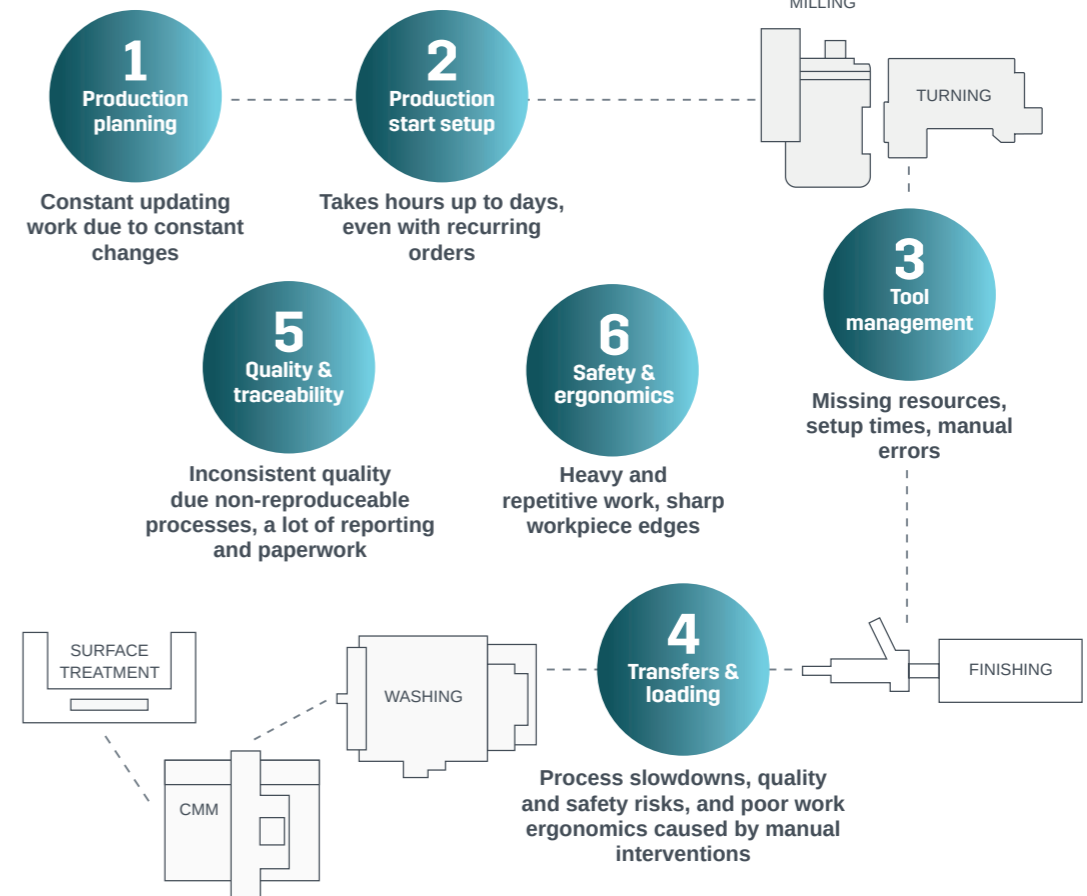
1
Production planning

Constant updating work due to constant changes

2
Production start setup

Takes hours up to days, even with recurring orders

MILLING

TURNING

3
Tool management

Missing resources, setup times, manual errors

5
Quality & traceability

Inconsistent quality due non-reproduceable processes, a lot of reporting and paperwork

6
Safety & ergonomics

Heavy and repetitive work, sharp workpiece edges

SURFACE TREATMENT

WASHING

4
Transfers & loading

FINISHING

CMM

Process slowdowns, quality and safety risks, and poor work ergonomics caused by manual interventions